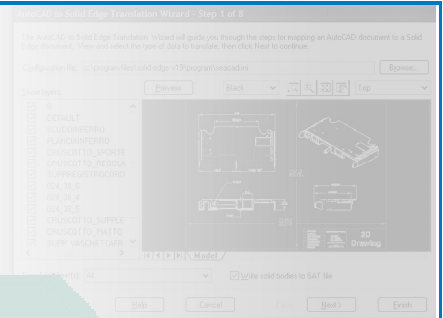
AutoCAD to Solid Edge Translation Wizard - Step 1 of 8

The AutoCAD to Solid Edge Translation Wizard will guide you through the steps for mapping an AutoCAD document to a Solid Edge document. View and select the type of data to translate, then click Next to continue.

Configuration file: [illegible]\program files\solid edge v13\program\seacad.ini

Browse...

Show layers

Preview

Black

Top

0
DEFPOINTS
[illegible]
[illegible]
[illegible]
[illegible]
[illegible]
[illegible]
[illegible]
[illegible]
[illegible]
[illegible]
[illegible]
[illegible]

Model

2D Drawing

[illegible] All

Write solid bodies to SAT file

Help

Cancel

Next >

Finish